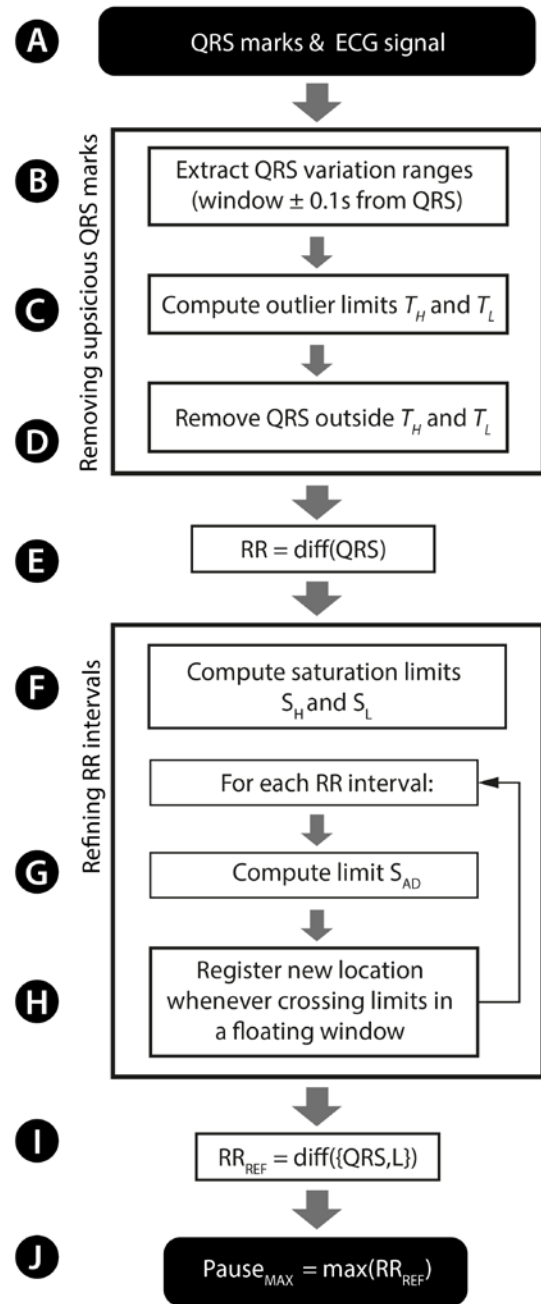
A

QRS marks & ECG signal

Removing supsicious QRS marks

B

Extract QRS variation ranges (window ± 0.1s from QRS)

C

Compute outlier limits $T_H$ and $T_L$

D

Remove QRS outside $T_H$ and $T_L$

E

RR = diff(QRS)

Refining RR intervals

F

Compute saturation limits $S_H$ and $S_L$

For each RR interval:

G

Compute limit $S_{AD}$

H

Register new location whenever crossing limits in a floating window

I

$RR_{REF}$ = diff({QRS,L})

J

$Pause_{MAX}$ = max($RR_{REF}$)